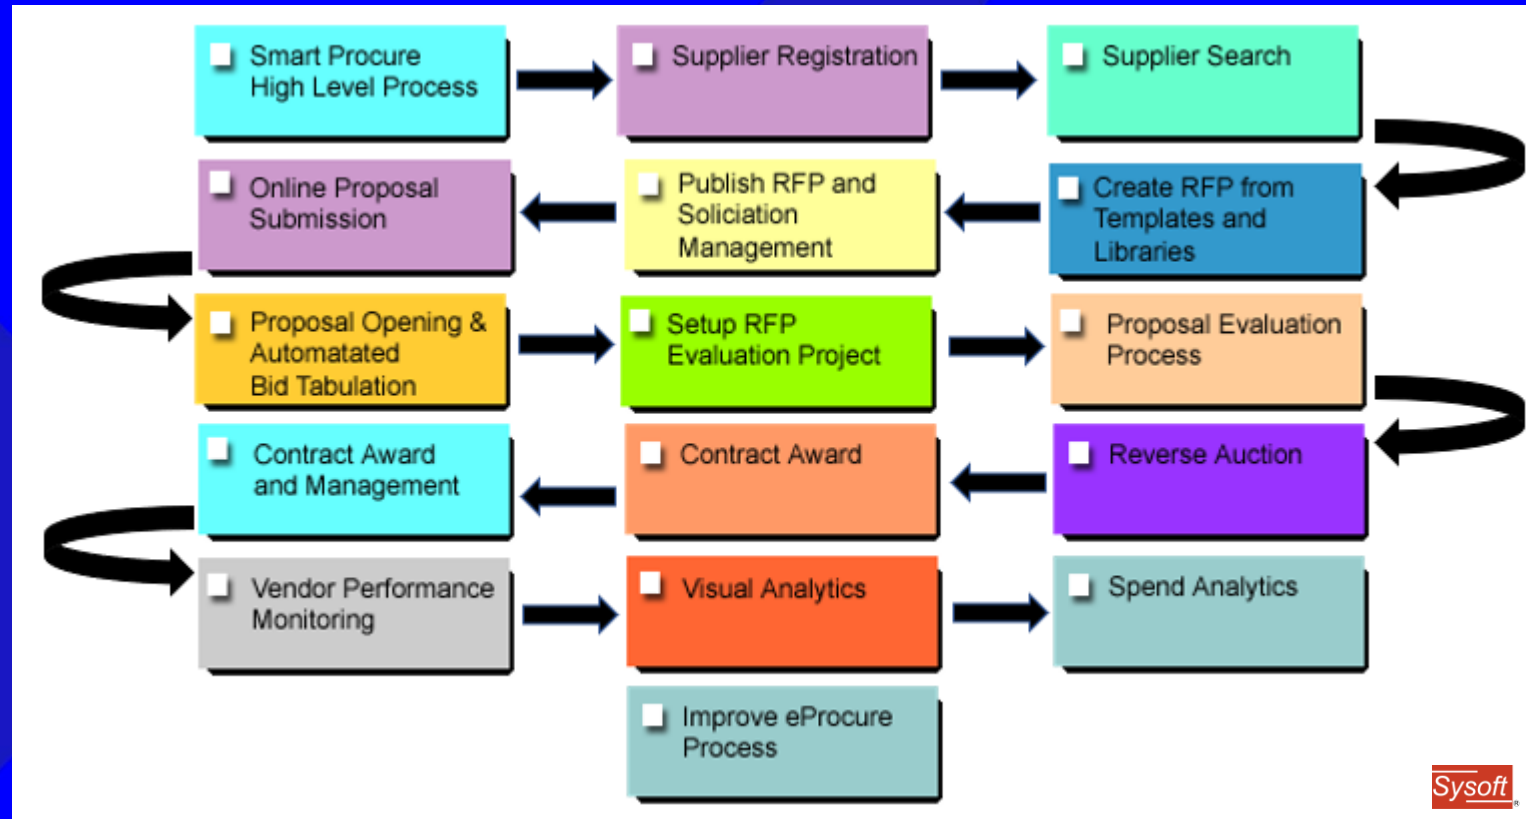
Smart Procure High Level Process

Supplier Registration

Supplier Search

Create RFP from Templates and Libraries

Publish RFP and Soliciation Management

Online Proposal Submission

Proposal Opening & Automatated Bid Tabulation

Setup RFP Evaluation Project

Proposal Evaluation Process

Reverse Auction

Contract Award

Contract Award and Management

Vendor Performance Monitoring

Visual Analytics

Spend Analytics

Improve eProcure Process

Sysoft